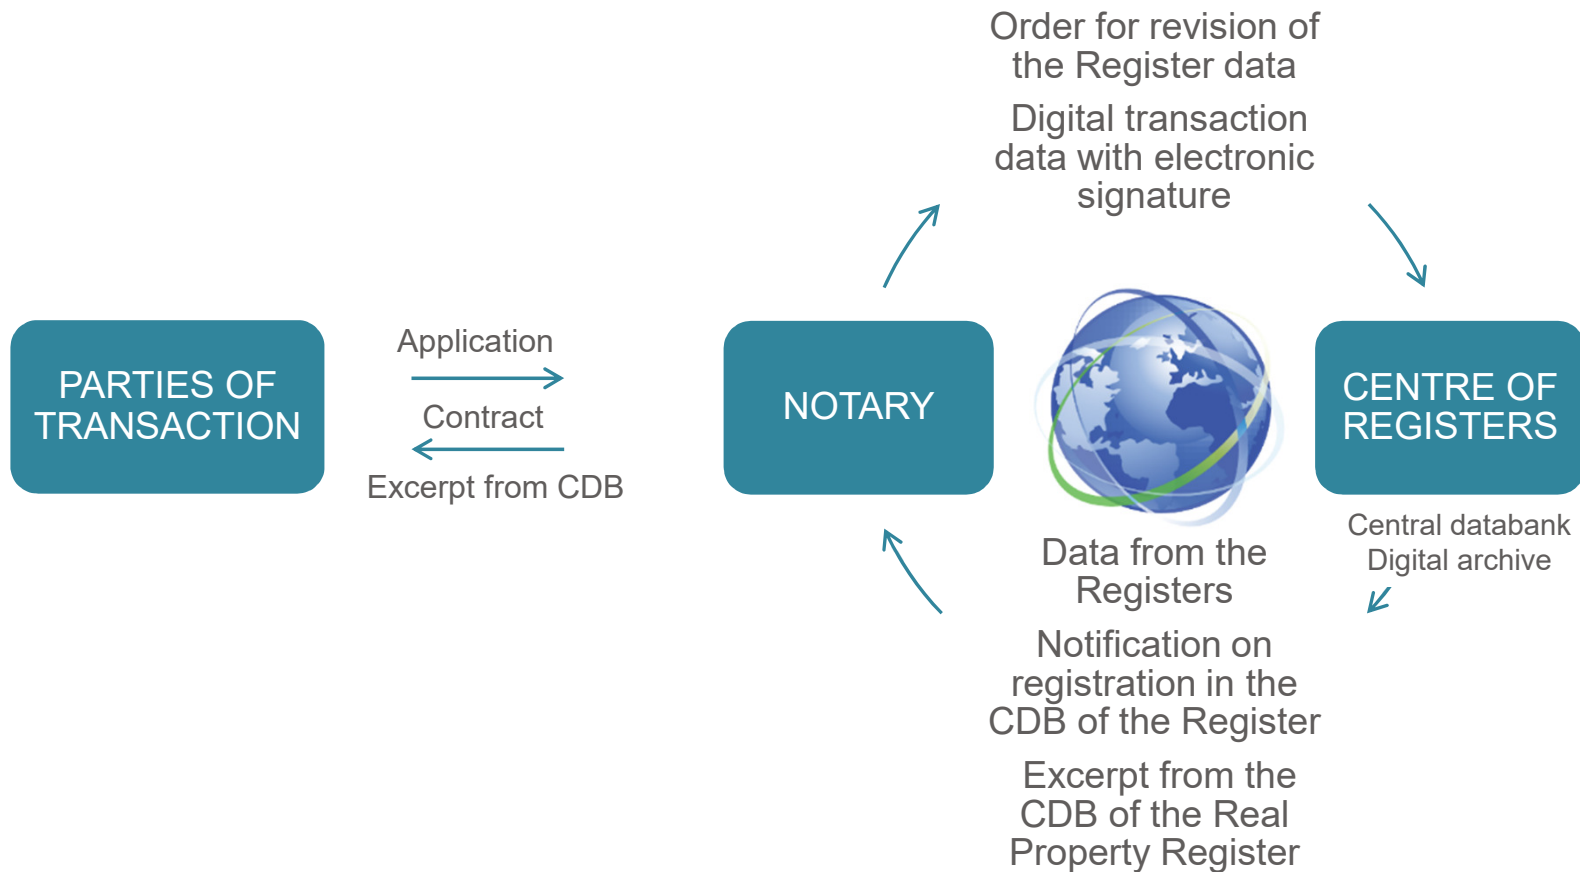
Order for revision of the Register data

Digital transaction data with electronic signature

PARTIES OF TRANSACTION

Application

Contract

Excerpt from CDB

NOTARY

CENTRE OF REGISTERS

Central databank
Digital archive

Data from the Registers

Notification on registration in the CDB of the Register

Excerpt from the CDB of the Real Property Register